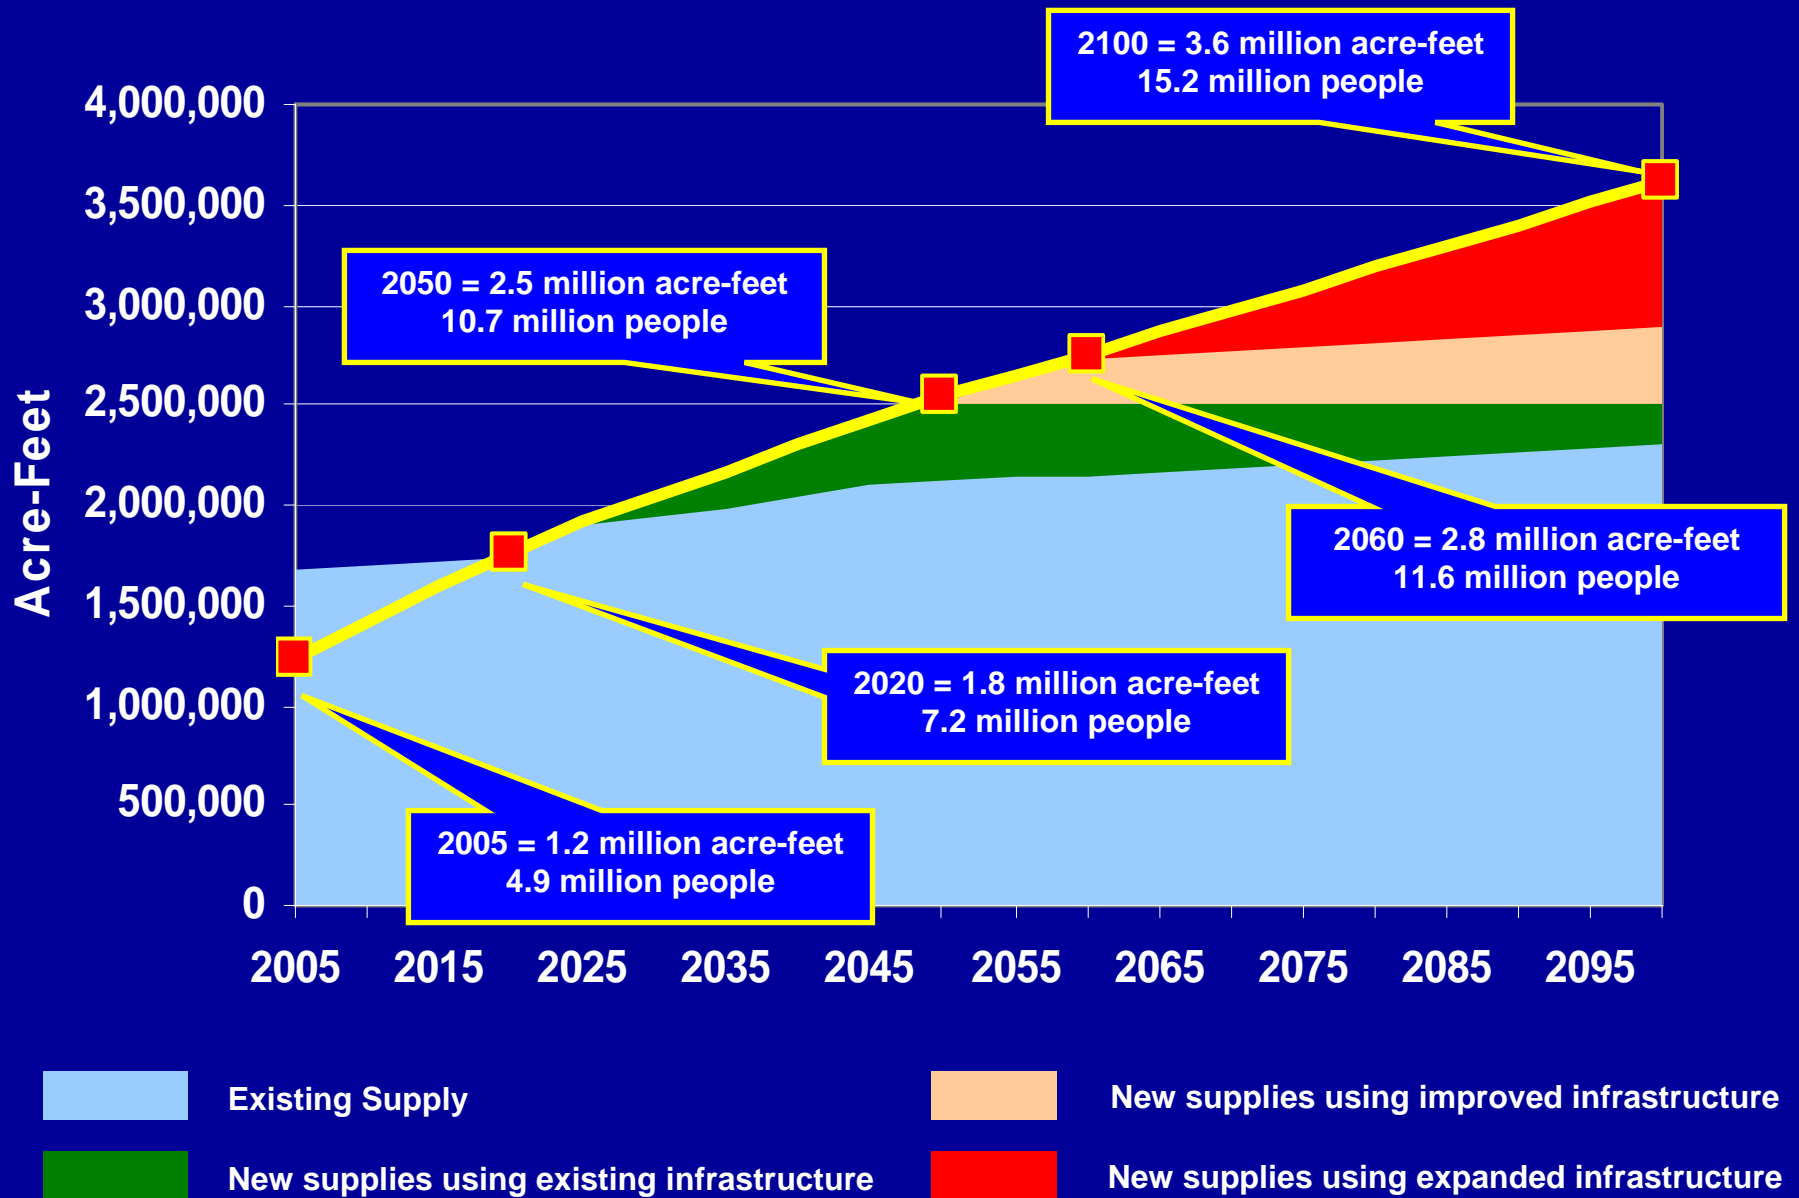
2100 = 3.6 million acre-feet
15.2 million people

4,000,000
3,500,000
3,000,000
2,500,000
2,000,000
1,500,000
1,000,000
500,000
0

Acre-Feet

2050 = 2.5 million acre-feet
10.7 million people

2060 = 2.8 million acre-feet
11.6 million people

2020 = 1.8 million acre-feet
7.2 million people

2005 = 1.2 million acre-feet
4.9 million people

2005 2015 2025 2035 2045 2055 2065 2075 2085 2095

Existing Supply

New supplies using improved infrastructure

New supplies using existing infrastructure

New supplies using expanded infrastructure